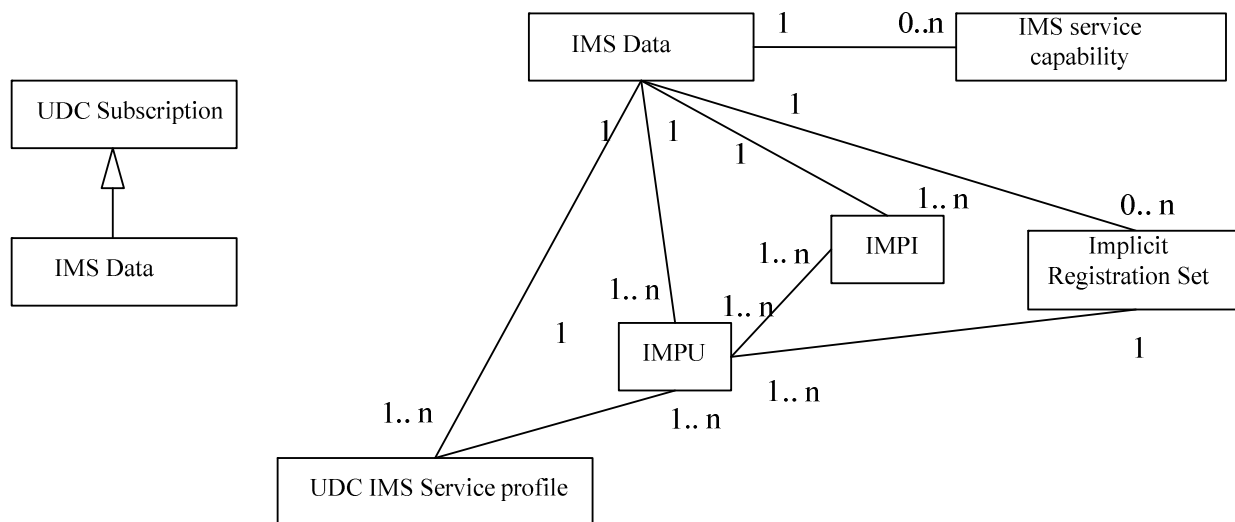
UDC Subscription

IMS Data

IMS Data

1

0..n

IMS service capability

1

1

1

1

1.. n

0.. n

IMPI

Implicit Registration Set

1.. n

1.. n

1.. n

1

IMPU

1

1.. n

1.. n

1.. n

UDC IMS Service profile